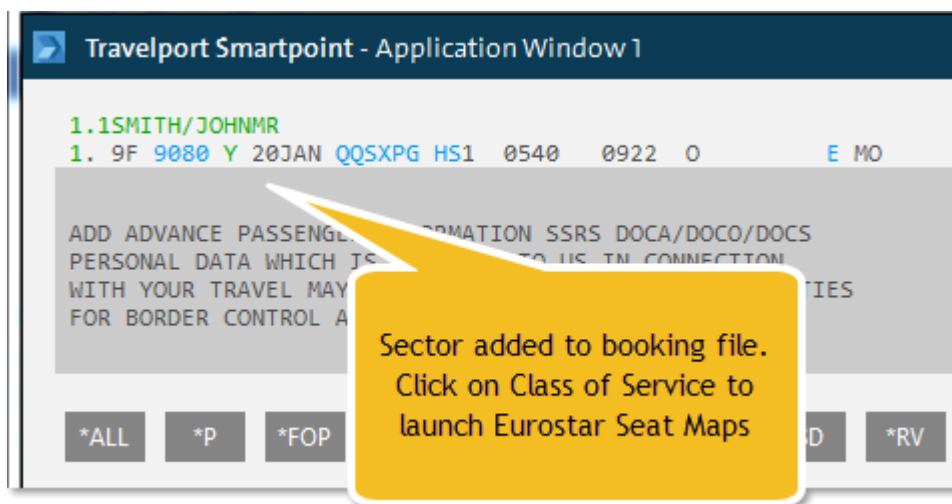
Travelport Smartpoint - Application Window 1

1.1SMITH/JOHNMR
1. 9F 9080 Y 20JAN QQSXPG HS1 0540 0922 O E MO

ADD ADVANCE PASSENGE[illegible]ORMATION SSRS DOCA/DOCO/DOCS
PERSONAL DATA WHICH IS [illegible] TO US IN CONNECTION
WITH YOUR TRAVEL MAY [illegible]TIES
FOR BORDER CONTROL A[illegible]

Sector added to booking file. Click on Class of Service to launch Eurostar Seat Maps

*ALL *P *FOP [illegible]D *RV